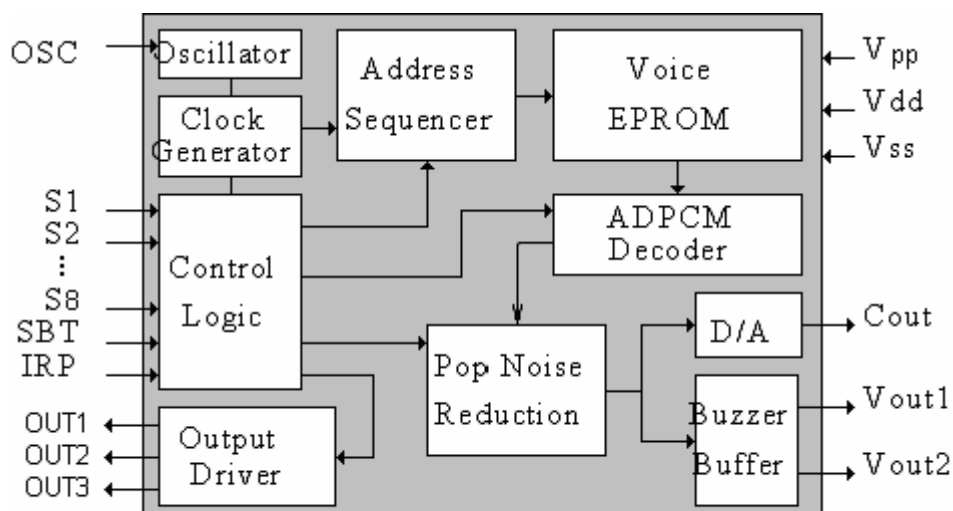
OSC
Oscillator
Clock Generator
Address Sequencer
Voice EPROM
Vpp
Vdd
Vss
S1
S2
⋮
S8
SBT
IRP
Control Logic
ADPCM Decoder
Pop Noise Reduction
D/A
Cout
Buzzer Buffer
Vout1
Vout2
OUT1
OUT2
OUT3
Output Driver